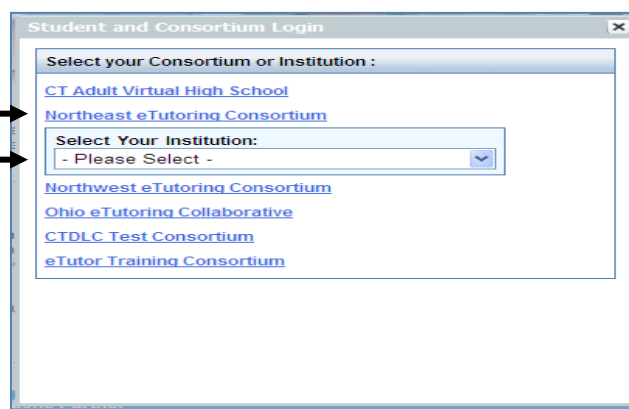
Student and Consortium Login

Select your Consortium or Institution :

CT Adult Virtual High School

Northeast eTutoring Consortium

Select Your Institution:

- Please Select -

Northwest eTutoring Consortium

Ohio eTutoring Collaborative

CTDLC Test Consortium

eTutor Training Consortium